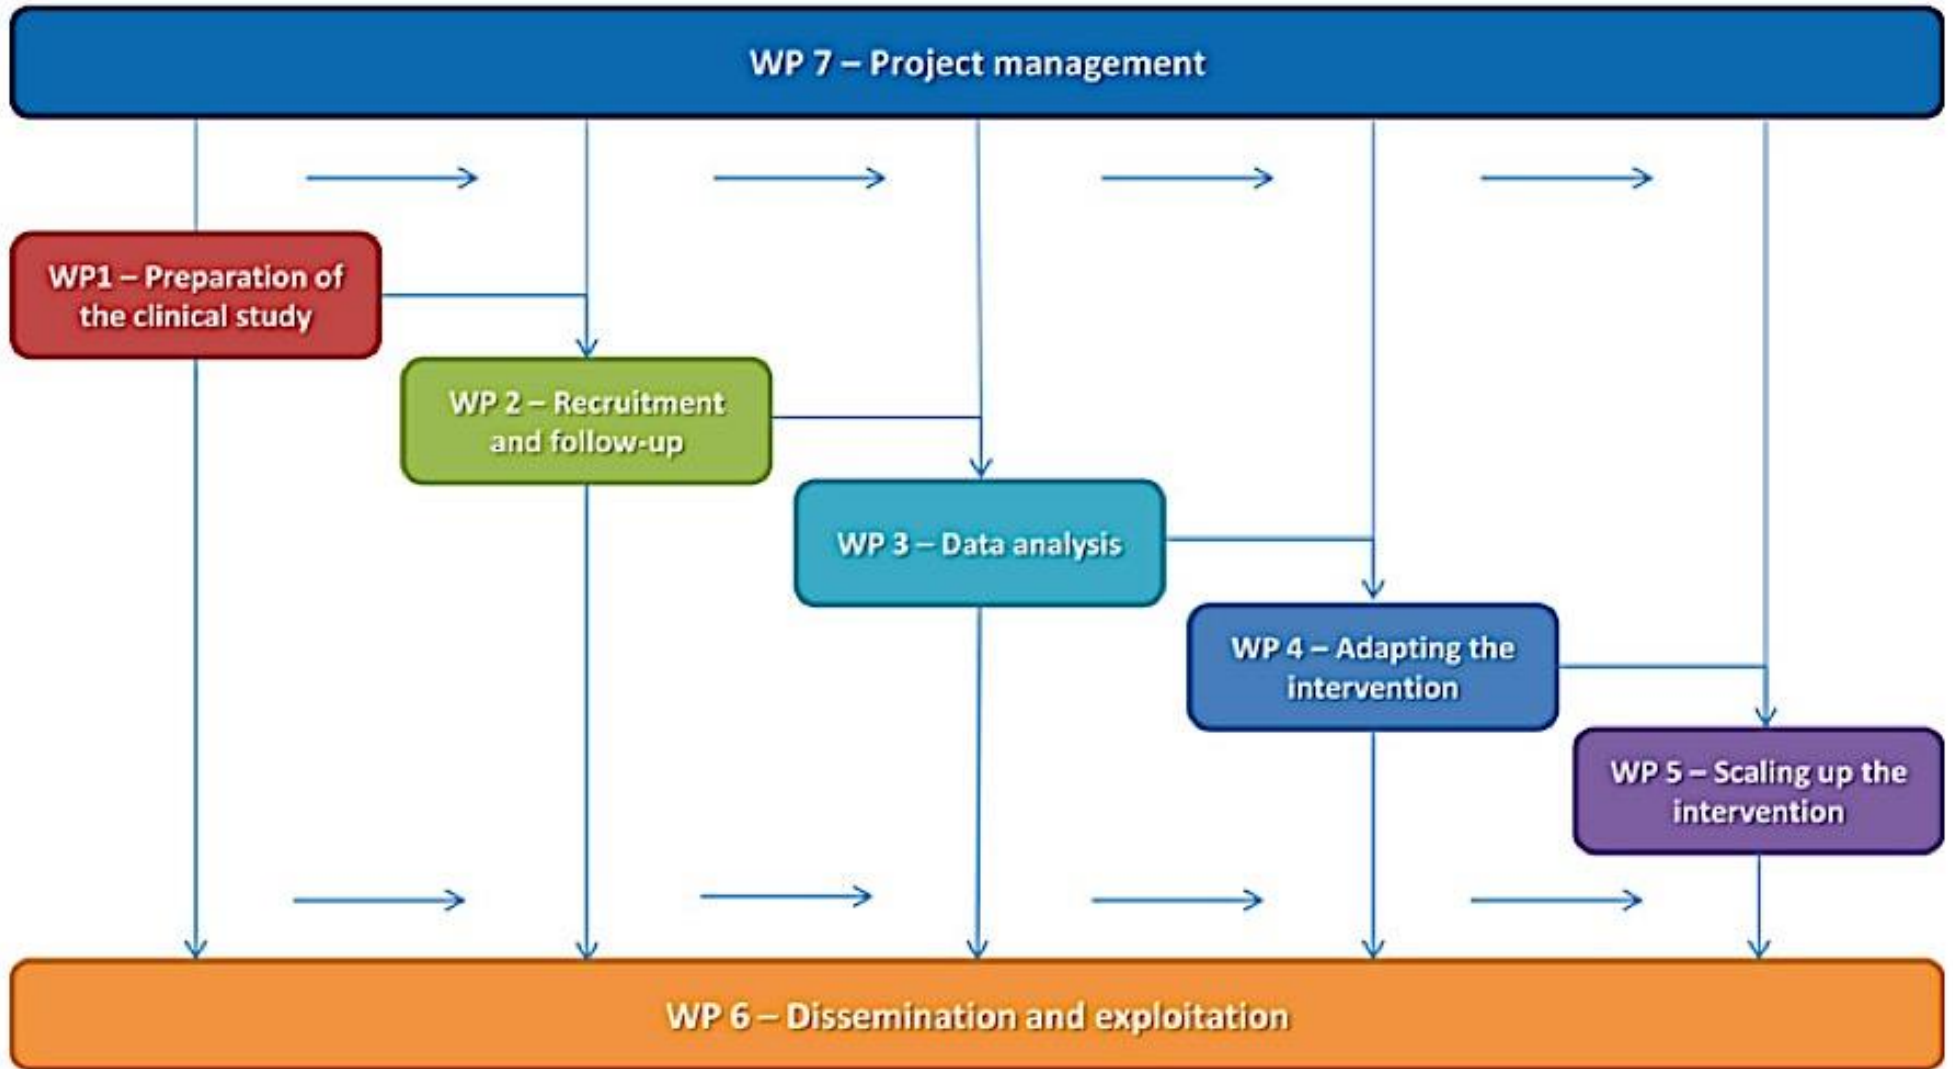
WP 7 – Project management

WP1 – Preparation of the clinical study

WP 2 – Recruitment and follow-up

WP 3 – Data analysis

WP 4 – Adapting the intervention

WP 5 – Scaling up the intervention

WP 6 – Dissemination and exploitation